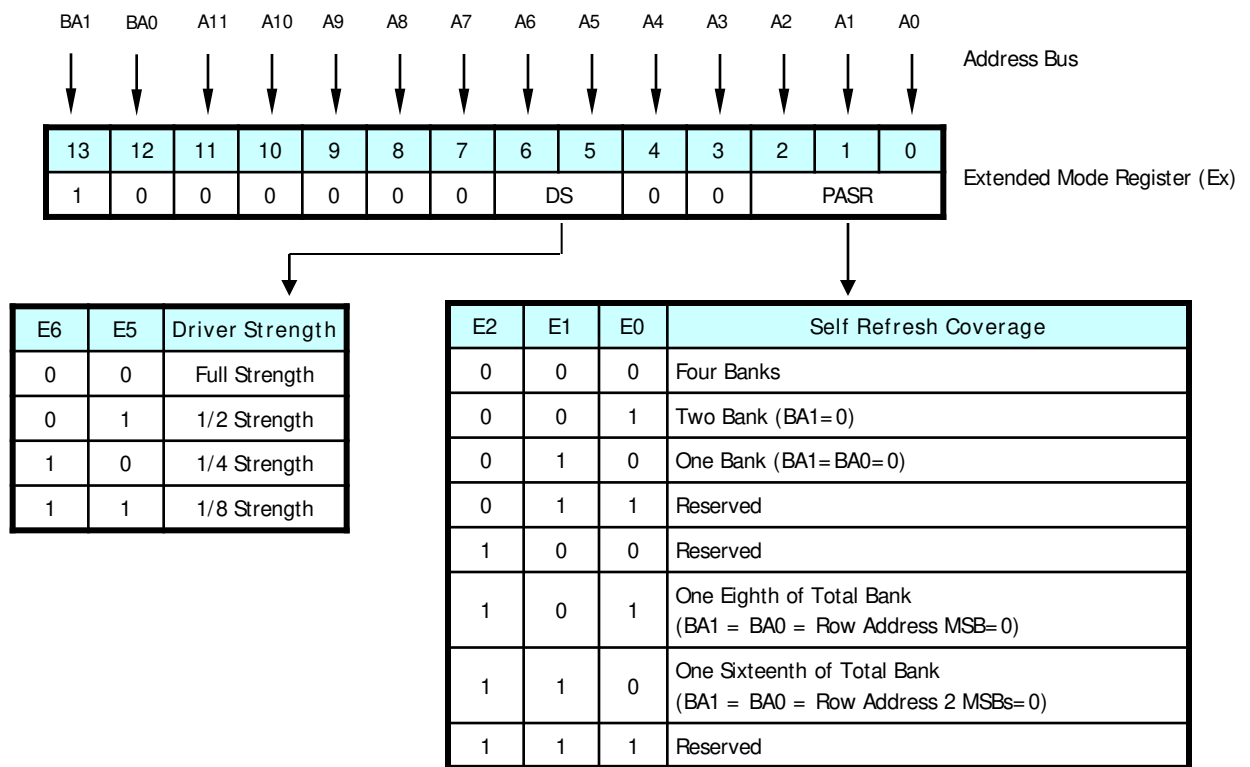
BA1 BA0 A11 A10 A9 A8 A7 A6 A5 A4 A3 A2 A1 A0

Address Bus

| 13 | 12 | 11 | 10 | 9 | 8 | 7 | 6 | 5 | 4 | 3 | 2 | 1 | 0 |
|---|---|---|---|---|---|---|---|---|---|---|---|---|---|
| 1 | 0 | 0 | 0 | 0 | 0 | 0 | DS | | 0 | 0 | PASR | | |

Extended Mode Register (Ex)

| E6 | E5 | Driver Strength |
|---|---|---|
| 0 | 0 | Full Strength |
| 0 | 1 | 1/2 Strength |
| 1 | 0 | 1/4 Strength |
| 1 | 1 | 1/8 Strength |

| E2 | E1 | E0 | Self Refresh Coverage |
|---|---|---|---|
| 0 | 0 | 0 | Four Banks |
| 0 | 0 | 1 | Two Bank (BA1=0) |
| 0 | 1 | 0 | One Bank (BA1=BA0=0) |
| 0 | 1 | 1 | Reserved |
| 1 | 0 | 0 | Reserved |
| 1 | 0 | 1 | One Eighth of Total Bank (BA1 = BA0 = Row Address MSB=0) |
| 1 | 1 | 0 | One Sixteenth of Total Bank (BA1 = BA0 = Row Address 2 MSBs=0) |
| 1 | 1 | 1 | Reserved |